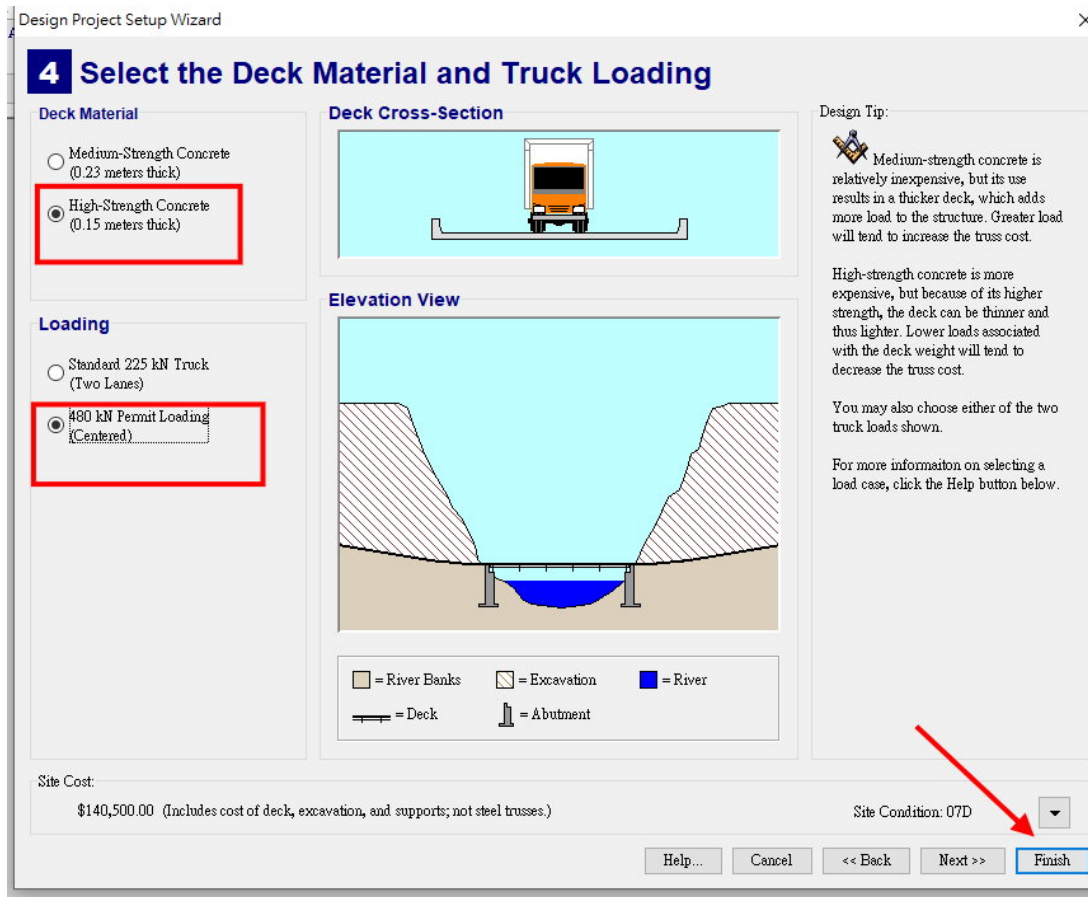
Design Project Setup Wizard

4 Select the Deck Material and Truck Loading

Deck Material

Medium-Strength Concrete
(0.23 meters thick)

High-Strength Concrete
(0.15 meters thick)

Loading

Standard 225 kN Truck
(Two Lanes)

480 kN Permit Loading
(Centered)

Deck Cross-Section

Elevation View

= River Banks
= Excavation
= River
= Deck
= Abutment

Design Tip:

Medium-strength concrete is relatively inexpensive, but its use results in a thicker deck, which adds more load to the structure. Greater load will tend to increase the truss cost.

High-strength concrete is more expensive, but because of its higher strength, the deck can be thinner and thus lighter. Lower loads associated with the deck weight will tend to decrease the truss cost.

You may also choose either of the two truck loads shown.

For more informaiton on selecting a load case, click the Help button below.

Site Cost:

$140,500.00 (Includes cost of deck, excavation, and supports; not steel trusses.)

Site Condition: 07D

Help...
Cancel
<< Back
Next >>
Finish